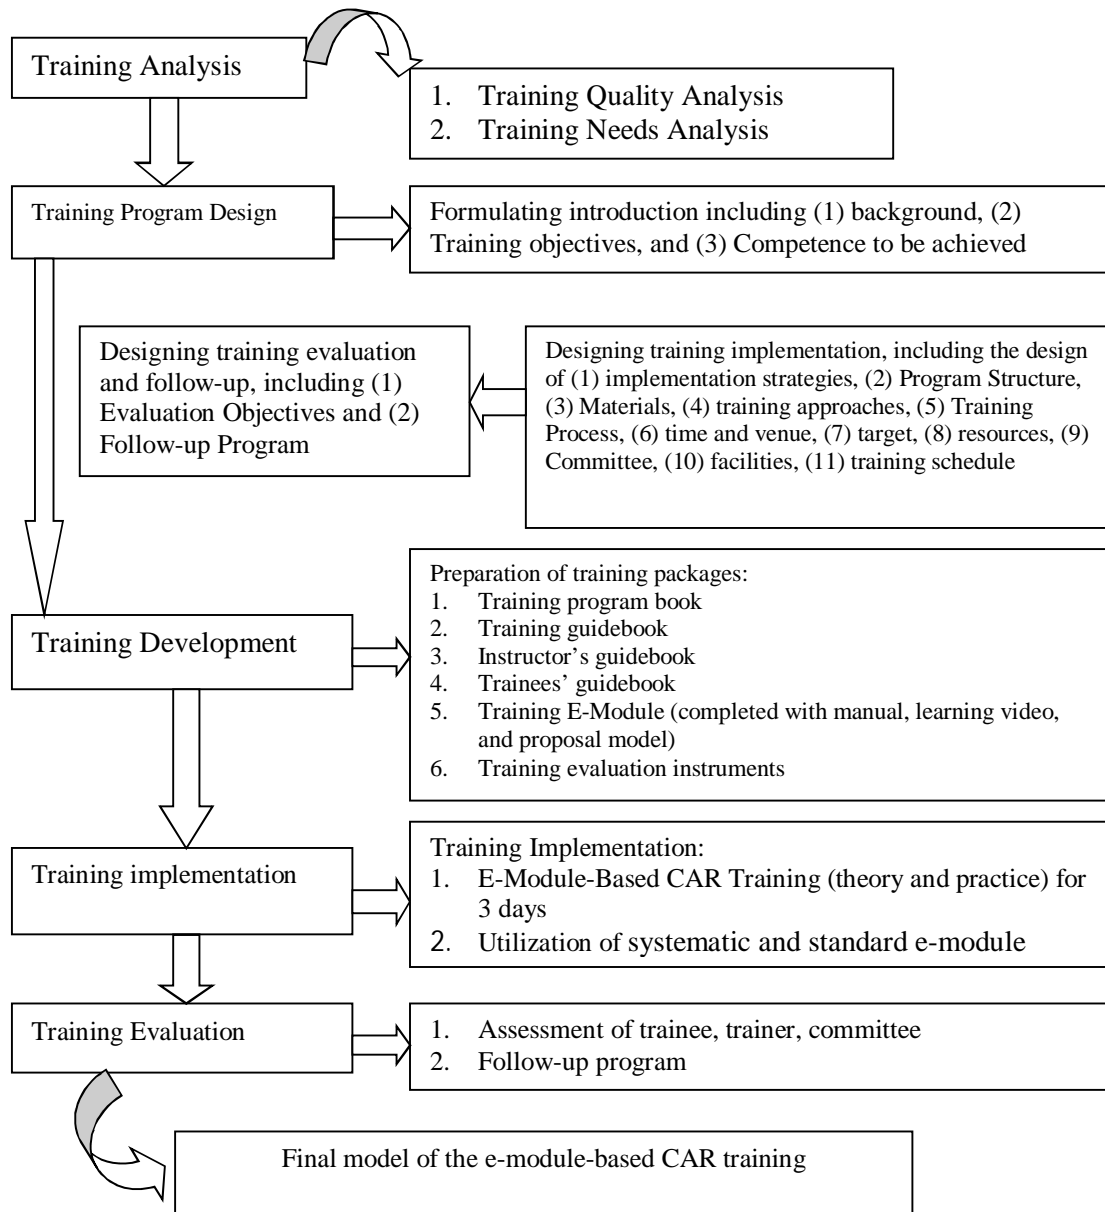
Training Analysis

1. Training Quality Analysis
2. Training Needs Analysis

Training Program Design

Formulating introduction including (1) background, (2) Training objectives, and (3) Competence to be achieved

Designing training evaluation and follow-up, including (1) Evaluation Objectives and (2) Follow-up Program

Designing training implementation, including the design of (1) implementation strategies, (2) Program Structure, (3) Materials, (4) training approaches, (5) Training Process, (6) time and venue, (7) target, (8) resources, (9) Committee, (10) facilities, (11) training schedule

Training Development

Preparation of training packages:
1. Training program book
2. Training guidebook
3. Instructor's guidebook
4. Trainees' guidebook
5. Training E-Module (completed with manual, learning video, and proposal model)
6. Training evaluation instruments

Training implementation

Training Implementation:
1. E-Module-Based CAR Training (theory and practice) for 3 days
2. Utilization of systematic and standard e-module

Training Evaluation

1. Assessment of trainee, trainer, committee
2. Follow-up program

Final model of the e-module-based CAR training